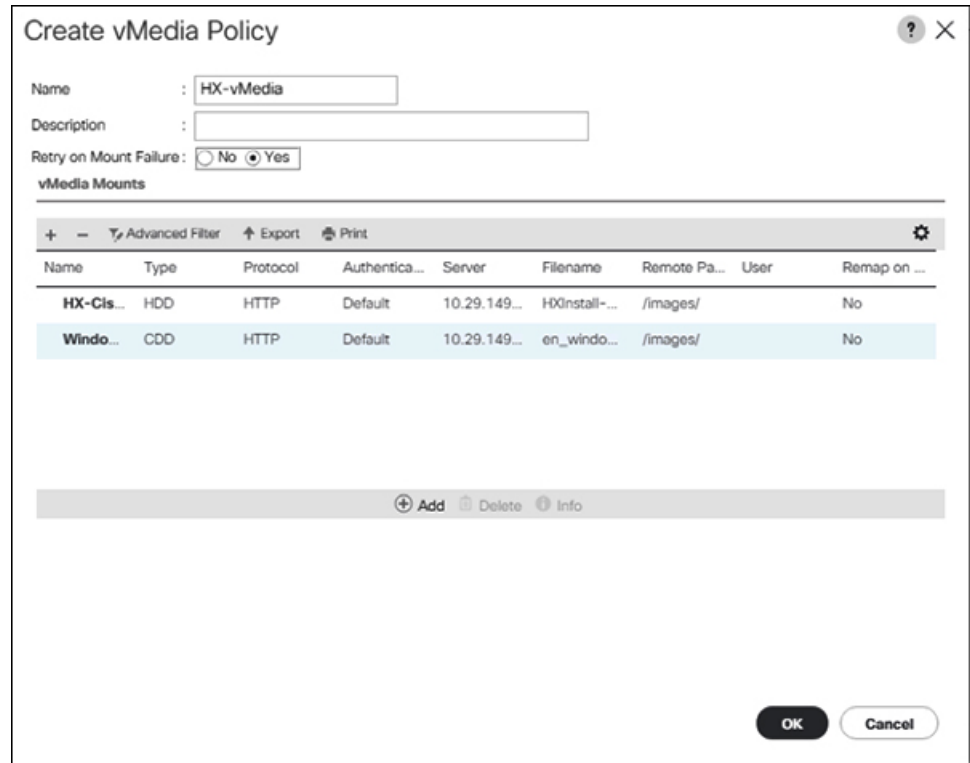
Create vMedia Policy

? ×

Name : HX-vMedia

Description :

Retry on Mount Failure : No Yes

vMedia Mounts

+ − Advanced Filter Export Print

| Name | Type | Protocol | Authentica... | Server | Filename | Remote Pa... | User | Remap on ... |
|---|---|---|---|---|---|---|---|---|
| HX-Cis... | HDD | HTTP | Default | 10.29.149... | HXInstall-... | /images/ | | No |
| Windo... | CDD | HTTP | Default | 10.29.149... | en_windo... | /images/ | | No |

Add Delete Info

OK Cancel